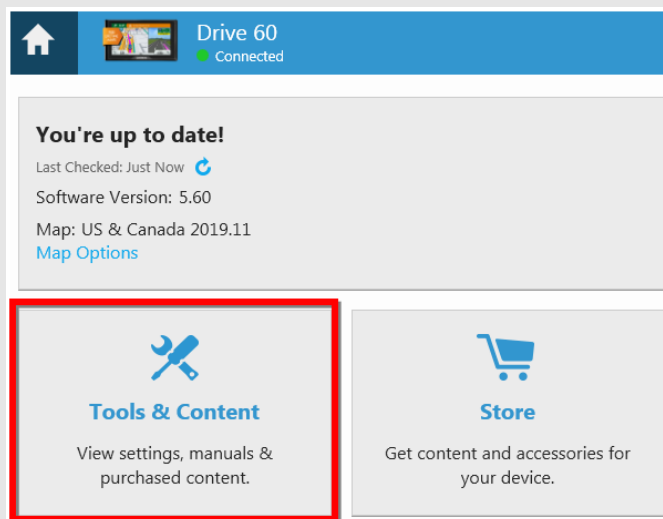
Drive 60
Connected

You're up to date!
Last Checked: Just Now
Software Version: 5.60
Map: US & Canada 2019.11
Map Options

Tools & Content
View settings, manuals & purchased content.

Store
Get content and accessories for your device.